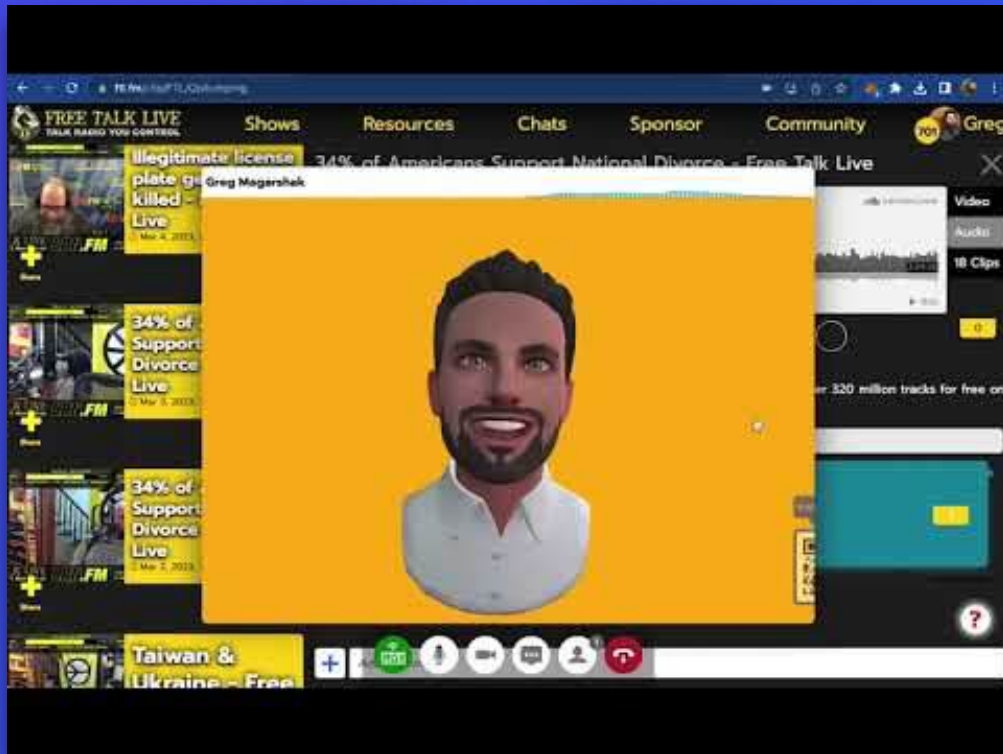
FREE TALK LIVE
TALK RADIO YOU CONTROL

Shows Resources Chats Sponsor Community 701 Greg

Illegitimate license plate g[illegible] killed - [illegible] Live
Mar 4, 2023

34% of Americans Support National Divorce - Free Talk Live

Greg Magershak

Video
Audio
18 Clips

0

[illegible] 320 million tracks for free on

34% of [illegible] Support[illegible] Divorce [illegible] Live
Mar 3, 2023

34% of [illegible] Support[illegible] Divorce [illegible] Live
Mar 3, 2023

Taiwan & Ukraine - Free

Share

?